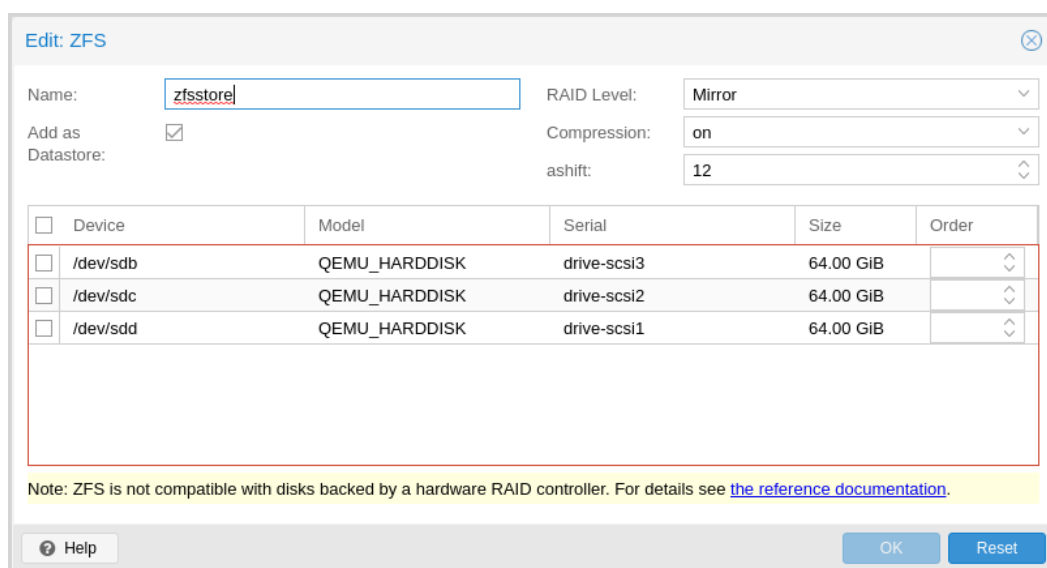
Edit: ZFS

Name: zfsstore

Add as Datastore:

RAID Level: Mirror

Compression: on

ashift: 12

| Device | Model | Serial | Size | Order |
|---|---|---|---|---|
| /dev/sdb | QEMU_HARDDISK | drive-scsi3 | 64.00 GiB | |
| /dev/sdc | QEMU_HARDDISK | drive-scsi2 | 64.00 GiB | |
| /dev/sdd | QEMU_HARDDISK | drive-scsi1 | 64.00 GiB | |

Note: ZFS is not compatible with disks backed by a hardware RAID controller. For details see the reference documentation.

Help

OK

Reset